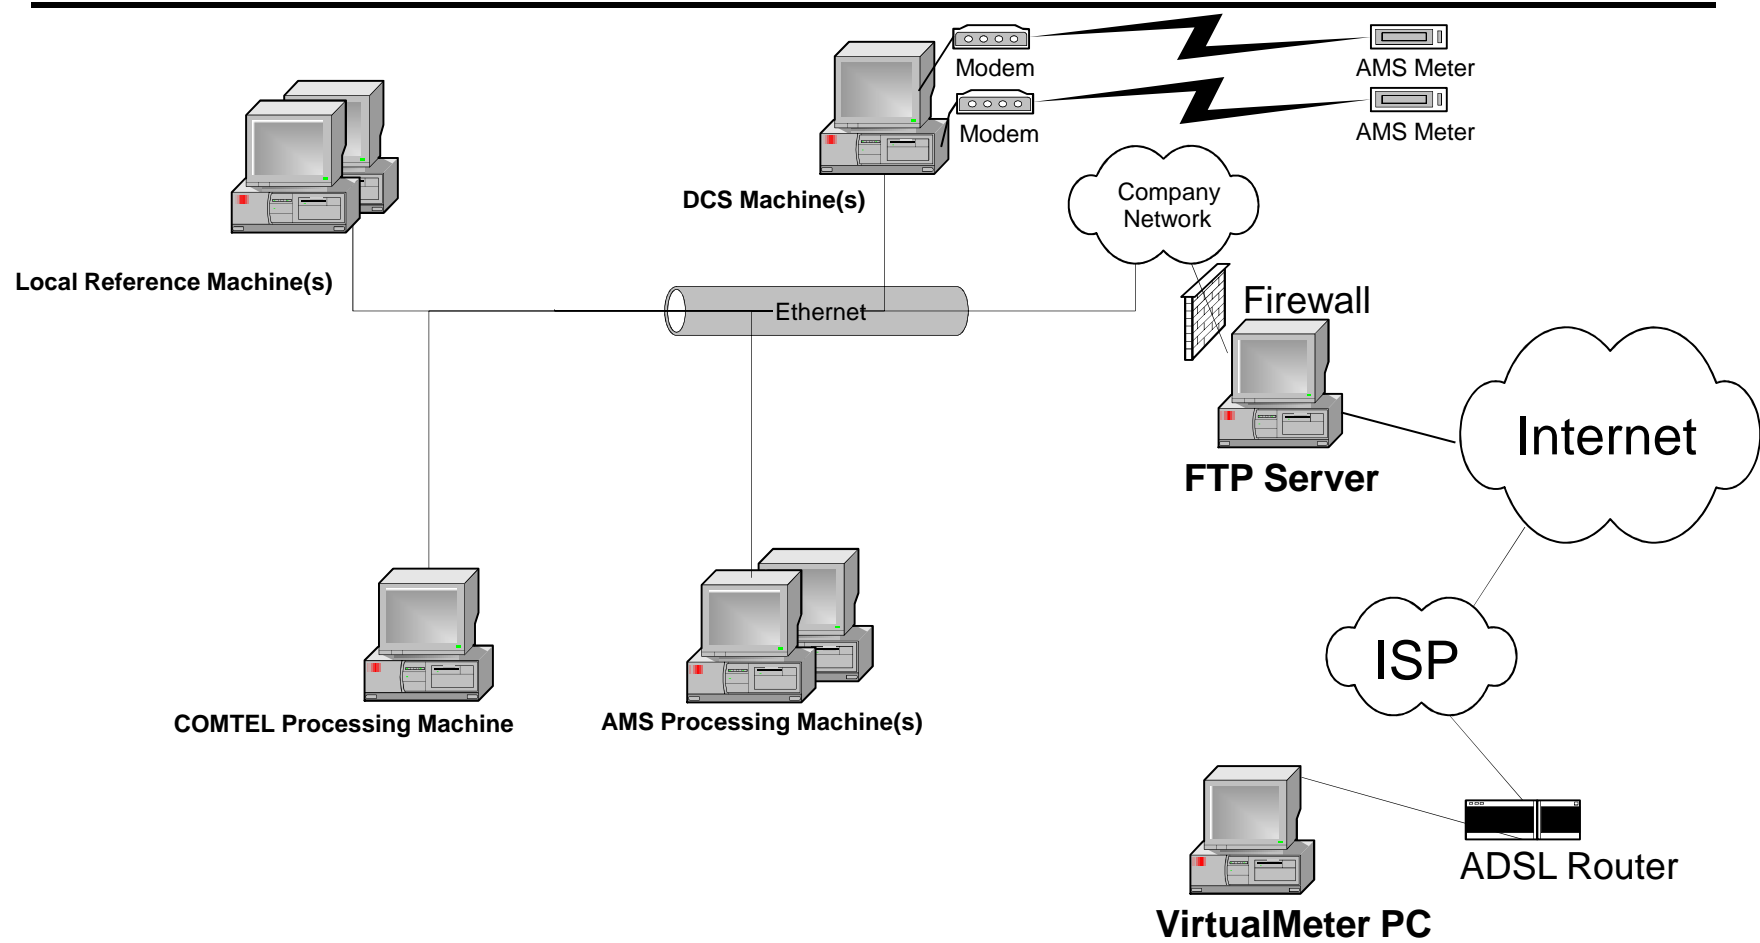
Modem

AMS Meter

Modem

AMS Meter

DCS Machine(s)

Company Network

Local Reference Machine(s)

Ethernet

Firewall

Internet

FTP Server

ISP

COMTEL Processing Machine

AMS Processing Machine(s)

ADSL Router

VirtualMeter PC